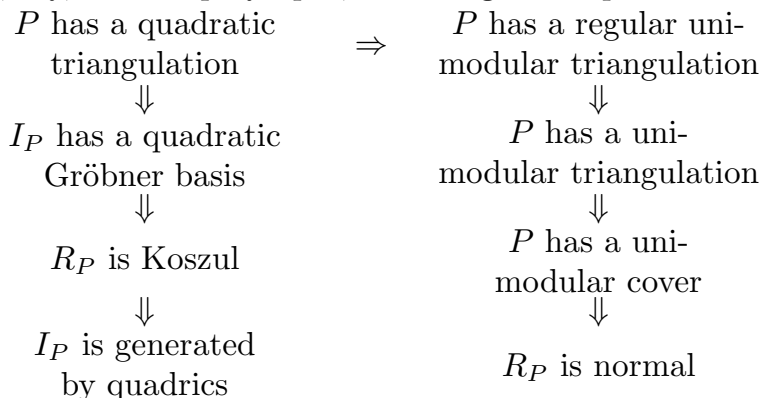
$P$ has a quadratic triangulation
$\Downarrow$
$I_P$ has a quadratic Gröbner basis
$\Downarrow$
$R_P$ is Koszul
$\Downarrow$
$I_P$ is generated by quadrics

$\Rightarrow$

$P$ has a regular unimodular triangulation
$\Downarrow$
$P$ has a unimodular triangulation
$\Downarrow$
$P$ has a unimodular cover
$\Downarrow$
$R_P$ is normal